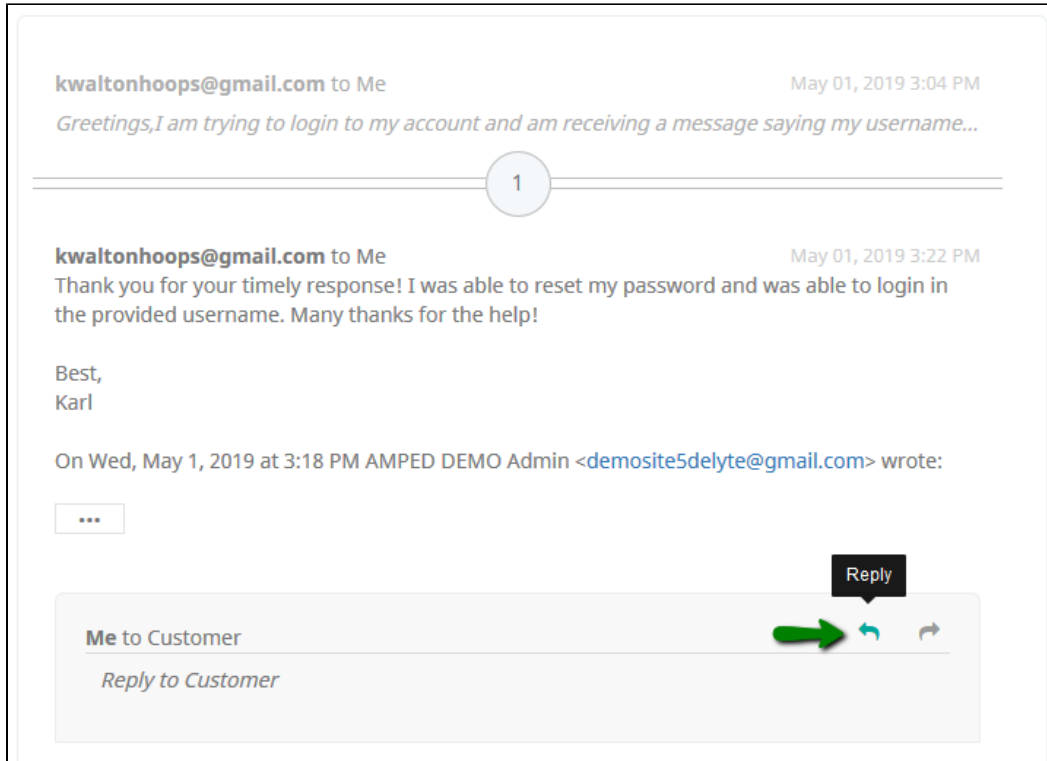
kwaltonhoops@gmail.com to Me
May 01, 2019 3:04 PM
Greetings,I am trying to login to my account and am receiving a message saying my username...

1

kwaltonhoops@gmail.com to Me
May 01, 2019 3:22 PM
Thank you for your timely response! I was able to reset my password and was able to login in the provided username. Many thanks for the help!

Best,
Karl

On Wed, May 1, 2019 at 3:18 PM AMPED DEMO Admin <demosite5delyte@gmail.com> wrote:

...

Reply

Me to Customer
Reply to Customer